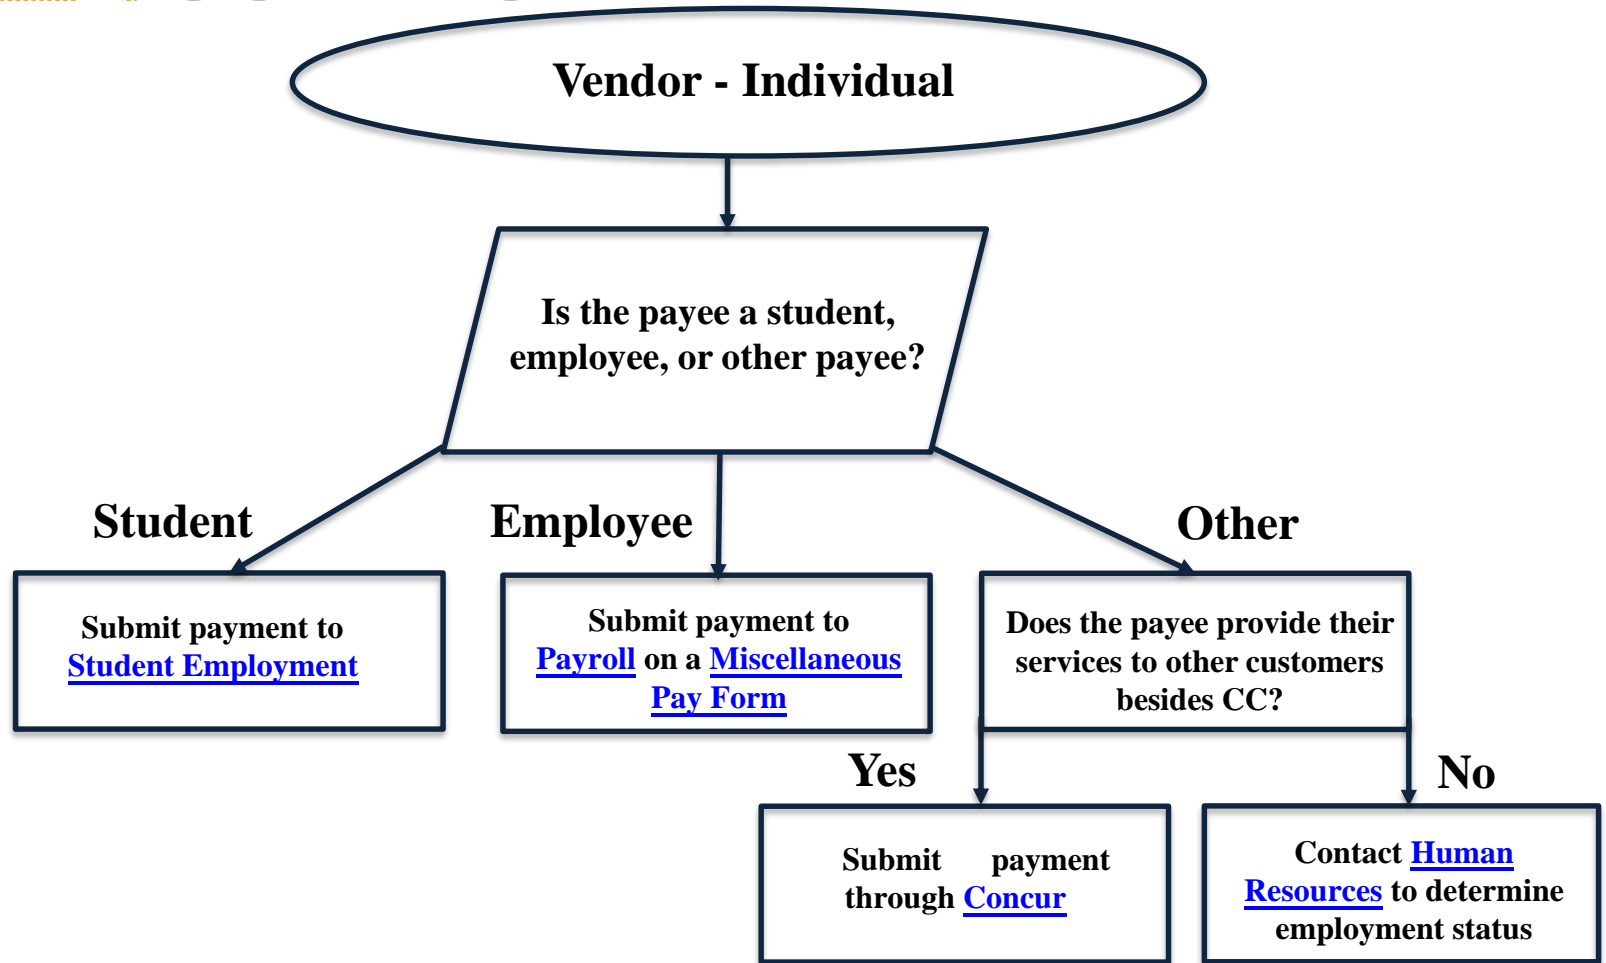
Vendor - Individual

Is the payee a student, employee, or other payee?

Student

Employee

Other

Submit payment to Student Employment

Submit payment to Payroll on a Miscellaneous Pay Form

Does the payee provide their services to other customers besides CC?

Yes

No

Submit payment through Concur

Contact Human Resources to determine employment status